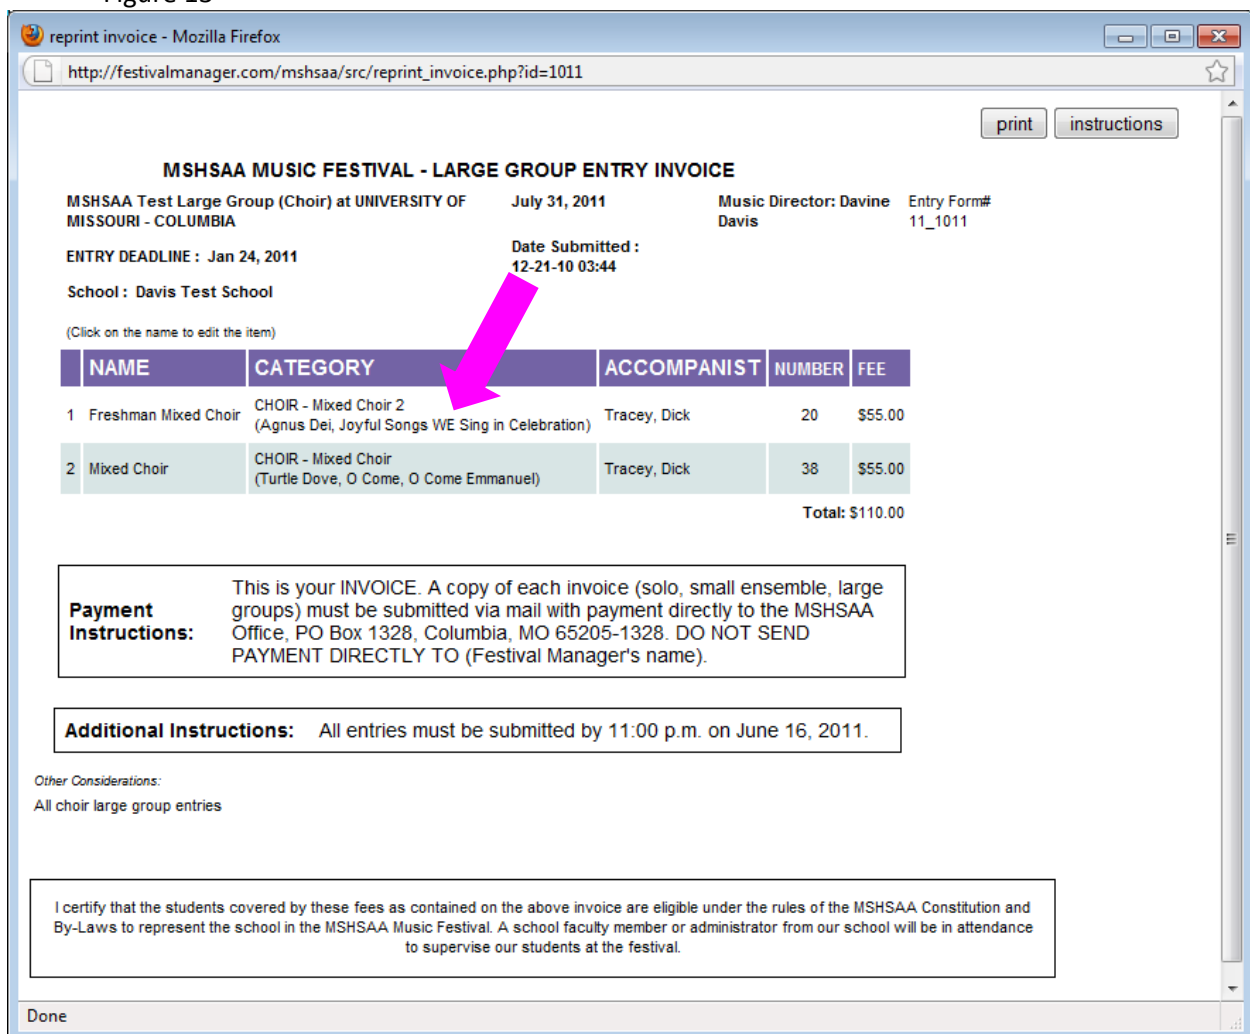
reprint invoice - Mozilla Firefox

http://festivalmanager.com/mshsaa/src/reprint_invoice.php?id=1011

print instructions

MSHSAA MUSIC FESTIVAL - LARGE GROUP ENTRY INVOICE

MSHSAA Test Large Group (Choir) at UNIVERSITY OF MISSOURI - COLUMBIA

July 31, 2011

Music Director: Davine Davis

Entry Form# 11_1011

ENTRY DEADLINE : Jan 24, 2011

Date Submitted : 12-21-10 03:44

School : Davis Test School

(Click on the name to edit the item)

| | NAME | CATEGORY | ACCOMPANIST | NUMBER | FEE |
|---|---|---|---|---|---|
| 1 | Freshman Mixed Choir | CHOIR - Mixed Choir 2 (Agnus Dei, Joyful Songs WE Sing in Celebration) | Tracey, Dick | 20 | $55.00 |
| 2 | Mixed Choir | CHOIR - Mixed Choir (Turtle Dove, O Come, O Come Emmanuel) | Tracey, Dick | 38 | $55.00 |

Total: $110.00

Payment Instructions: This is your INVOICE. A copy of each invoice (solo, small ensemble, large groups) must be submitted via mail with payment directly to the MSHSAA Office, PO Box 1328, Columbia, MO 65205-1328. DO NOT SEND PAYMENT DIRECTLY TO (Festival Manager's name).

Additional Instructions: All entries must be submitted by 11:00 p.m. on June 16, 2011.

Other Considerations:

All choir large group entries

I certify that the students covered by these fees as contained on the above invoice are eligible under the rules of the MSHSAA Constitution and By-Laws to represent the school in the MSHSAA Music Festival. A school faculty member or administrator from our school will be in attendance to supervise our students at the festival.

Done